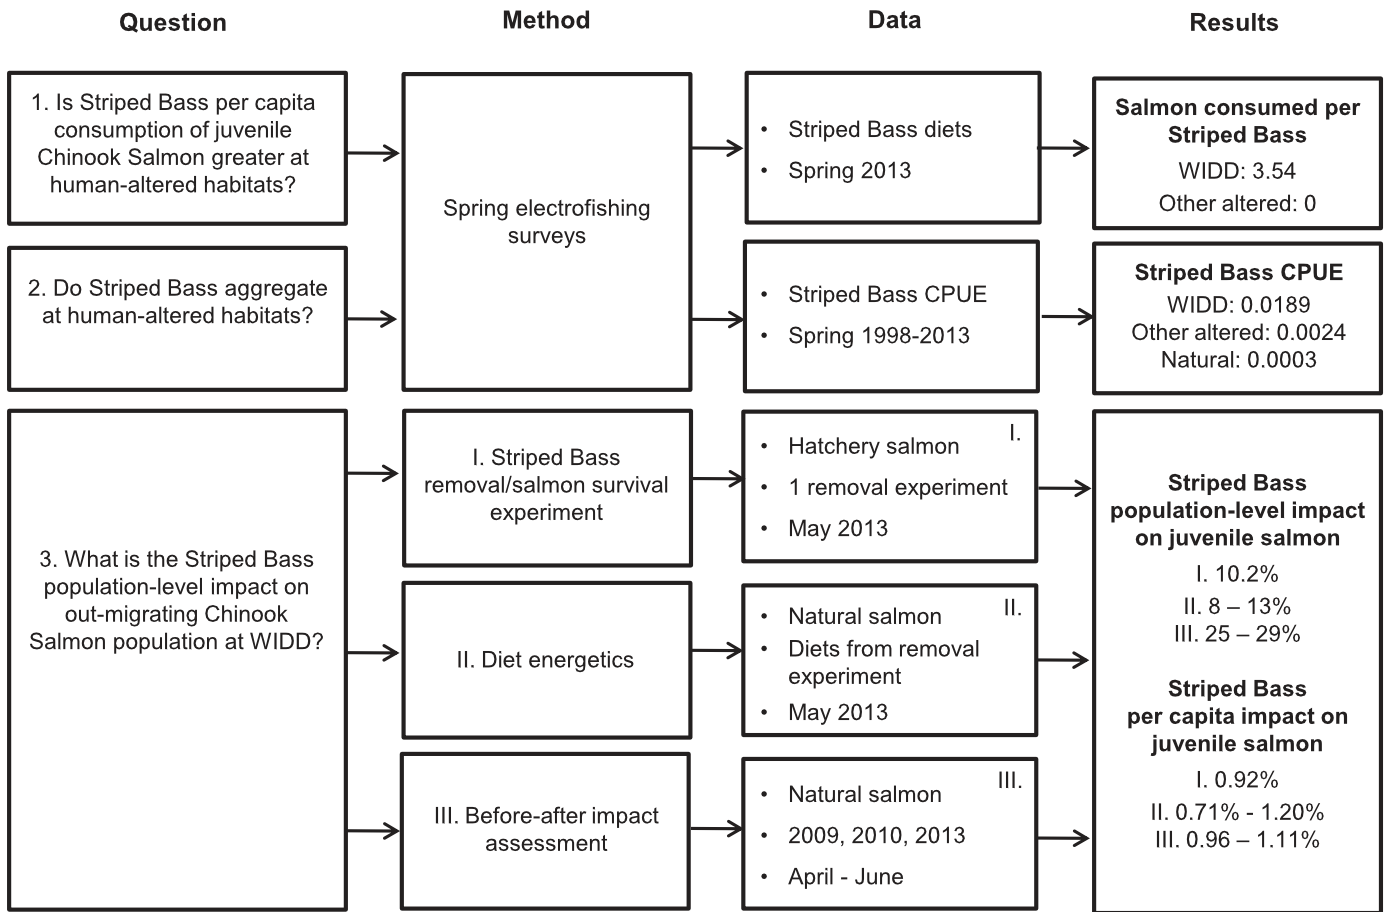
Question

Method

Data

Results

1. Is Striped Bass per capita consumption of juvenile Chinook Salmon greater at human-altered habitats?

2. Do Striped Bass aggregate at human-altered habitats?

3. What is the Striped Bass population-level impact on out-migrating Chinook Salmon population at WIDD?

Spring electrofishing surveys

I. Striped Bass removal/salmon survival experiment

II. Diet energetics

III. Before-after impact assessment

- Striped Bass diets
- Spring 2013

- Striped Bass CPUE
- Spring 1998-2013

I.
- Hatchery salmon
- 1 removal experiment
- May 2013

II.
- Natural salmon
- Diets from removal experiment
- May 2013

III.
- Natural salmon
- 2009, 2010, 2013
- April - June

**Salmon consumed per Striped Bass**
WIDD: 3.54
Other altered: 0

**Striped Bass CPUE**
WIDD: 0.0189
Other altered: 0.0024
Natural: 0.0003

**Striped Bass population-level impact on juvenile salmon**
I. 10.2%
II. 8 – 13%
III. 25 – 29%

**Striped Bass per capita impact on juvenile salmon**
I. 0.92%
II. 0.71% - 1.20%
III. 0.96 – 1.11%